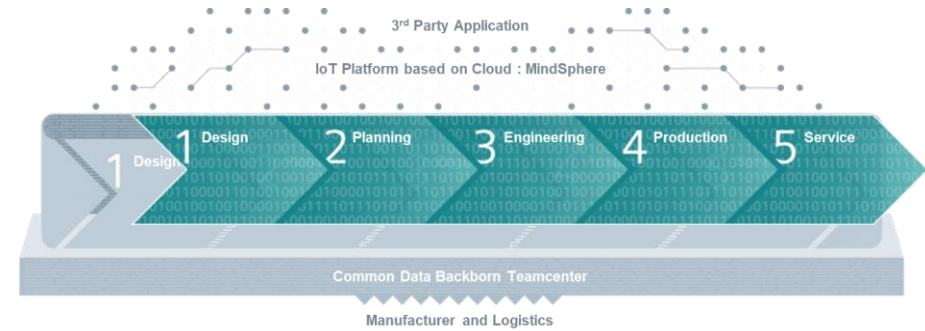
3$^{rd}$ Party Application

IoT Platform based on Cloud : MindSphere

1 Design

1 Design

2 Planning

3 Engineering

4 Production

5 Service

Common Data Backborn Teamcenter

Manufacturer and Logistics